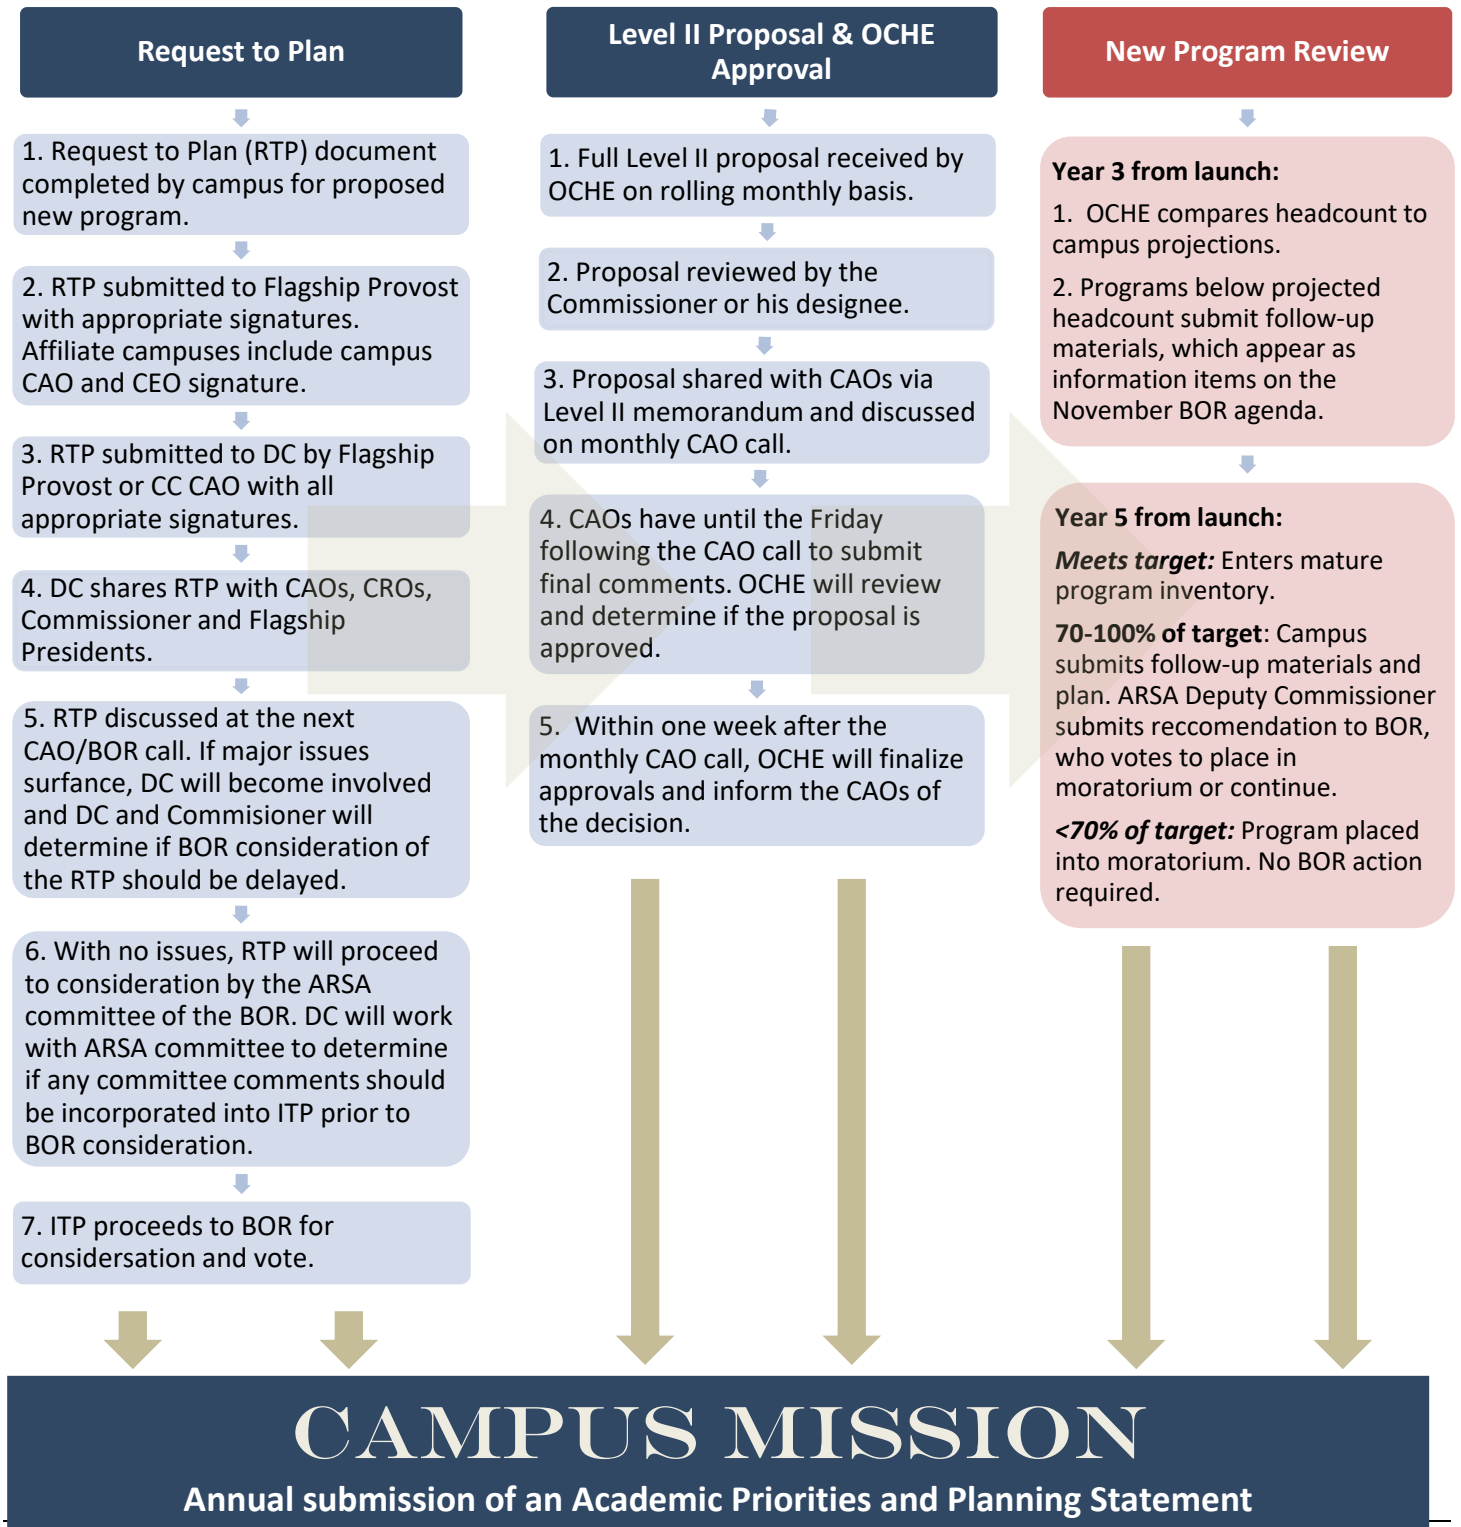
Request to Plan

1. Request to Plan (RTP) document completed by campus for proposed new program.

2. RTP submitted to Flagship Provost with appropriate signatures. Affiliate campuses include campus CAO and CEO signature.

3. RTP submitted to DC by Flagship Provost or CC CAO with all appropriate signatures.

4. DC shares RTP with CAOs, CROs, Commissioner and Flagship Presidents.

5. RTP discussed at the next CAO/BOR call. If major issues surfance, DC will become involved and DC and Commisioner will determine if BOR consideration of the RTP should be delayed.

6. With no issues, RTP will proceed to consideration by the ARSA committee of the BOR. DC will work with ARSA committee to determine if any committee comments should be incorporated into ITP prior to BOR consideration.

7. ITP proceeds to BOR for considersation and vote.

Level II Proposal & OCHE Approval

1. Full Level II proposal received by OCHE on rolling monthly basis.

2. Proposal reviewed by the Commissioner or his designee.

3. Proposal shared with CAOs via Level II memorandum and discussed on monthly CAO call.

4. CAOs have until the Friday following the CAO call to submit final comments. OCHE will review and determine if the proposal is approved.

5. Within one week after the monthly CAO call, OCHE will finalize approvals and inform the CAOs of the decision.

New Program Review

Year 3 from launch:

1. OCHE compares headcount to campus projections.

2. Programs below projected headcount submit follow-up materials, which appear as information items on the November BOR agenda.

Year 5 from launch:

Meets target: Enters mature program inventory.

70-100% of target: Campus submits follow-up materials and plan. ARSA Deputy Commissioner submits reccomendation to BOR, who votes to place in moratorium or continue.

<70% of target: Program placed into moratorium. No BOR action required.

CAMPUS MISSION

Annual submission of an Academic Priorities and Planning Statement